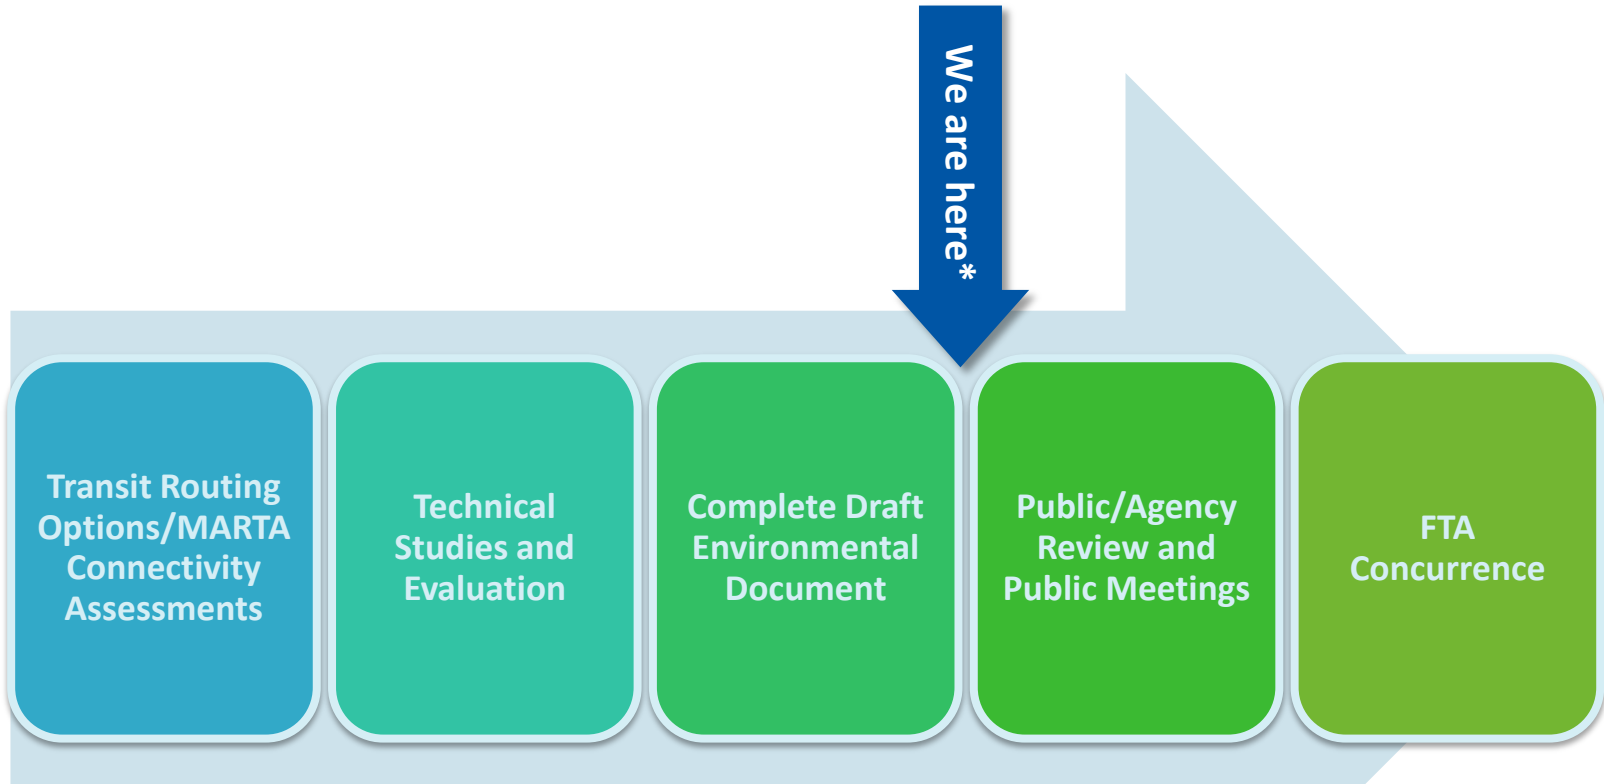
We are here*

Transit Routing Options/MARTA Connectivity Assessments

Technical Studies and Evaluation

Complete Draft Environmental Document

Public/Agency Review and Public Meetings

FTA Concurrence